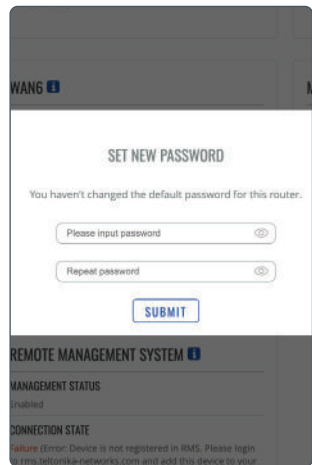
WAN6

M

SET NEW PASSWORD

You haven't changed the default password for this router.

Please input password

Repeat password

SUBMIT

REMOTE MANAGEMENT SYSTEM

MANAGEMENT STATUS

Enabled

CONNECTION STATE

Failure (Error: Device is not registered in RMS. Please login to rms.teltonika-networks.com and add this device to your